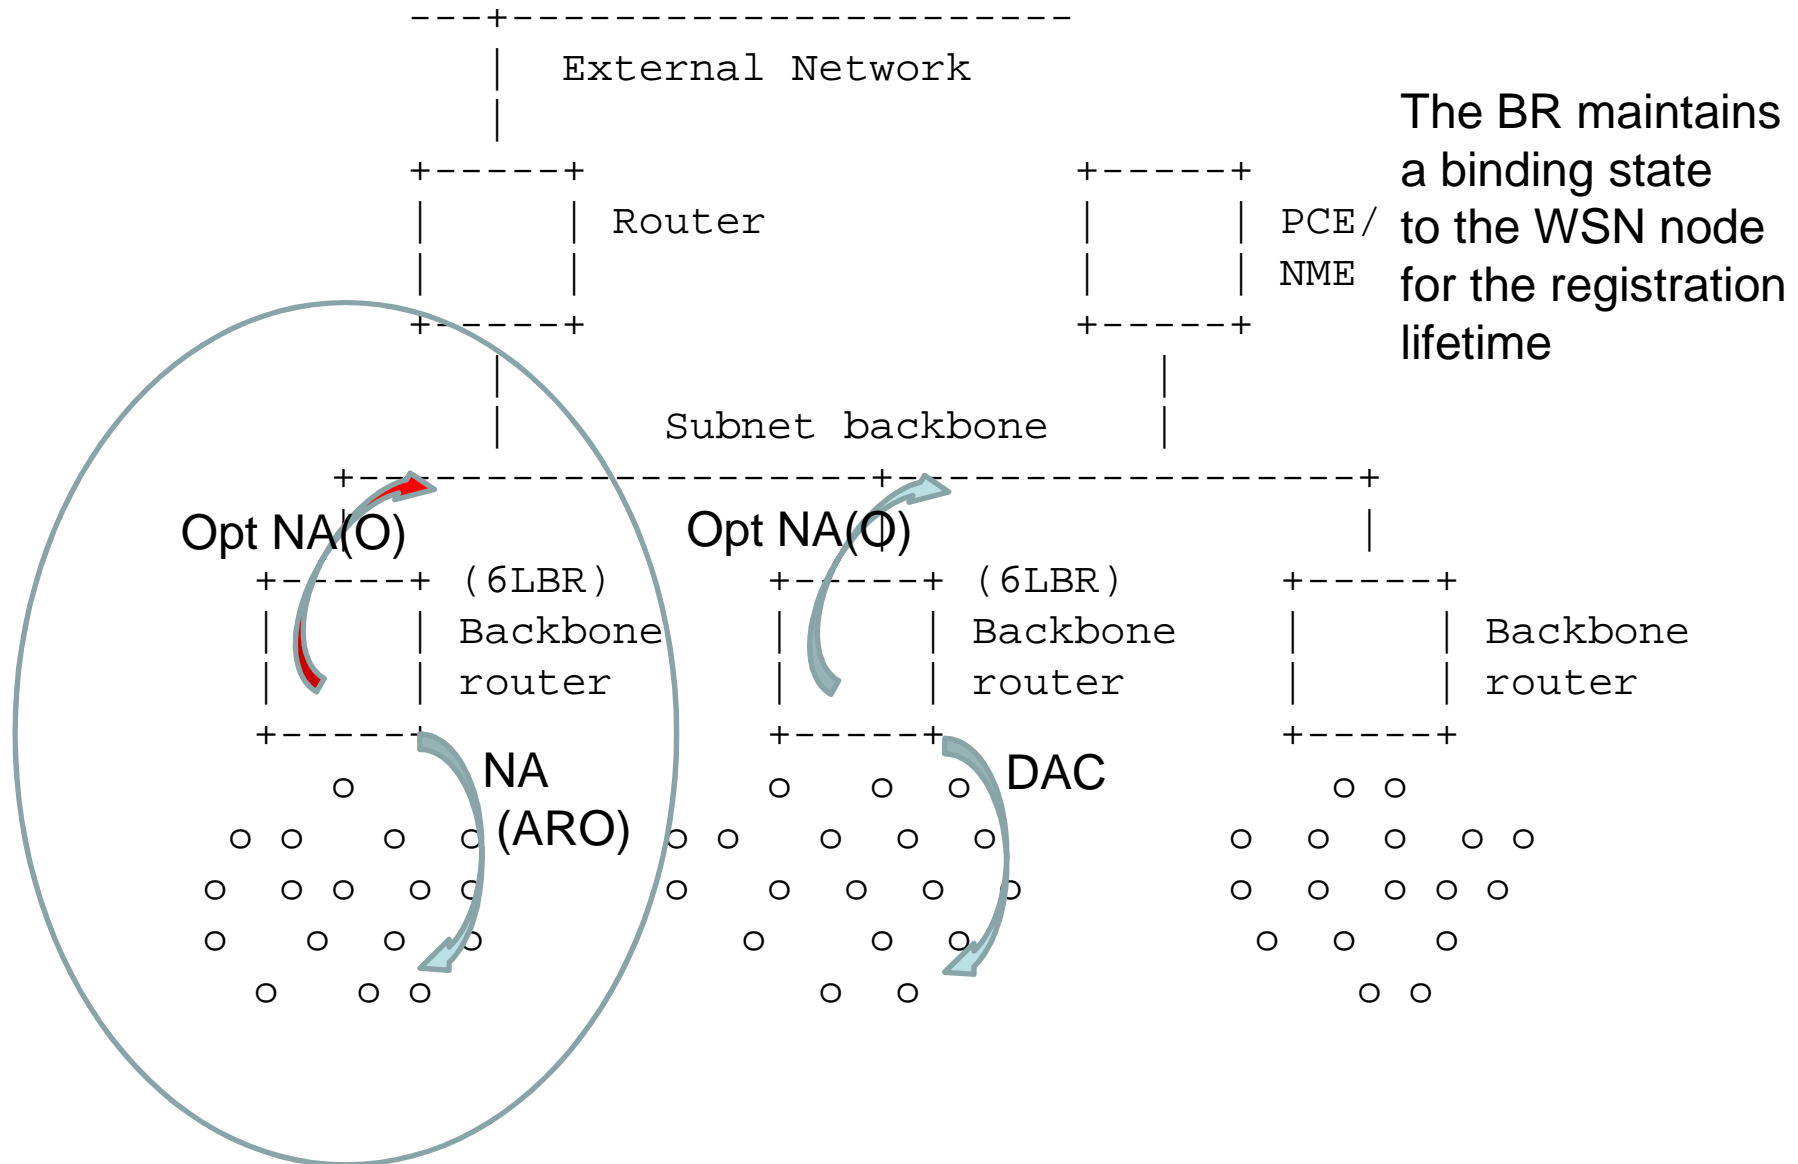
External Network

Router

PCE/ NME

The BR maintains a binding state to the WSN node for the registration lifetime

Subnet backbone

Opt NA(O)

Opt NA(O)

(6LBR) Backbone router

(6LBR) Backbone router

Backbone router

NA (ARO)

DAC